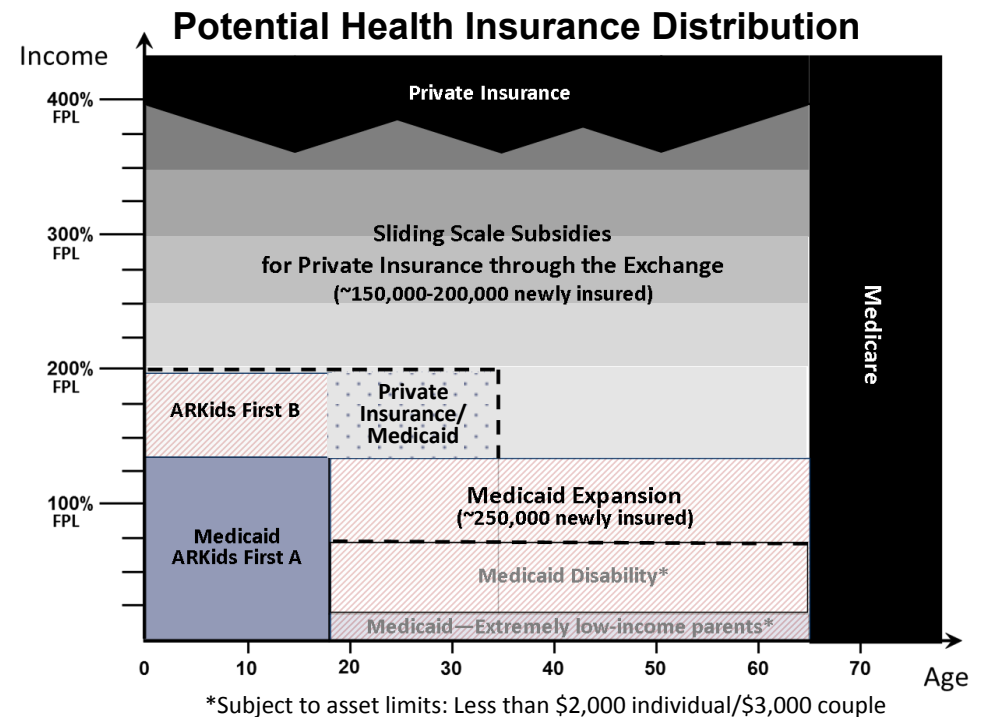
Potential Health Insurance Distribution

Income

400% FPL

300% FPL

200% FPL

100% FPL

Private Insurance

Sliding Scale Subsidies for Private Insurance through the Exchange (~150,000-200,000 newly insured)

Medicare

ARKids First B

Private Insurance/ Medicaid

Medicaid ARKids First A

Medicaid Expansion (~250,000 newly insured)

Medicaid Disability*

Medicaid—Extremely low-income parents*

0 10 20 30 40 50 60 70

Age

*Subject to asset limits: Less than \$2,000 individual/\$3,000 couple